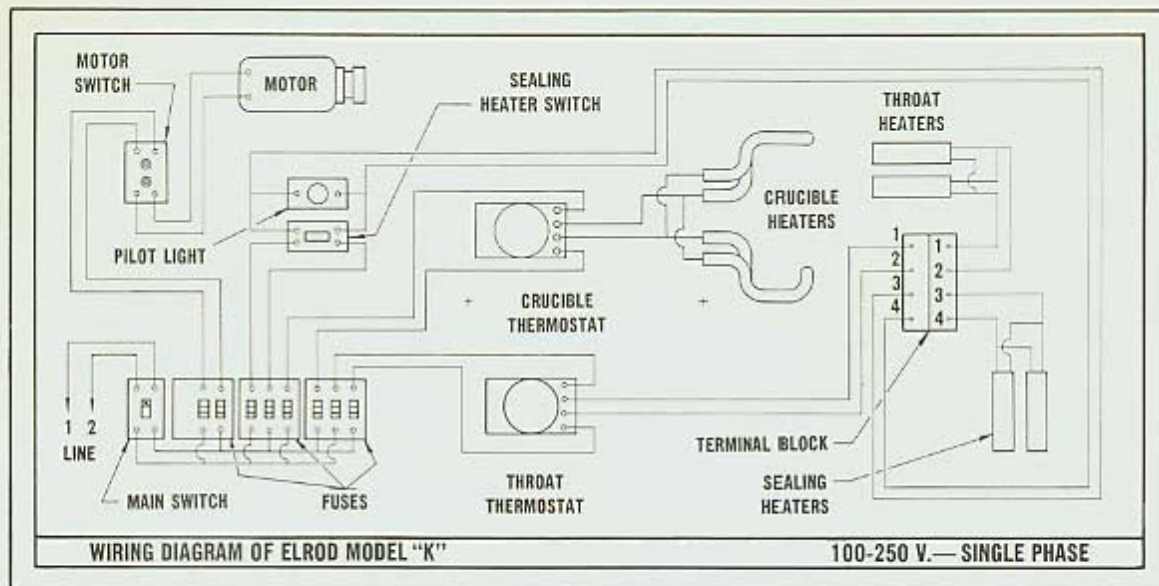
MOTOR SWITCH

MOTOR

SEALING HEATER SWITCH

THROAT HEATERS

CRUCIBLE HEATERS

PILOT LIGHT

CRUCIBLE THERMOSTAT

1 2 3 4

1 2 3 4

1 2 LINE

TERMINAL BLOCK

MAIN SWITCH

FUSES

THROAT THERMOSTAT

SEALING HEATERS

WIRING DIAGRAM OF ELROD MODEL "K"

100-250 V.— SINGLE PHASE